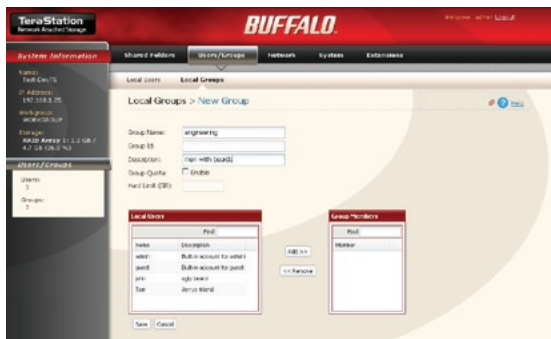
TeraStation
Network Attached Storage

BUFFALO

Welcome admin Logout

System Information

Name:
TeraStation

IP Address:
192.168.1.25

Workgroup:
WORKGROUP

Storage:
RAID Array 1: 1.2 GB / 4.7 GB (26.0 %)

Users/Groups

Users:
3

Groups:
1

Shared Folders | Users/Groups | Network | System | Extensions

Local Users | Local Groups

Local Groups > New Group

Help

Group Name: engineering

Group ID:

Description: men with beards

Group Quota: Enable

Hard Limit (GB):

Local Users

Find

| Name | Description |
|---|---|
| admin | Built-in account for admin |
| guest | Built-in account for guest |
| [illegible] | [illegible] |
| Tom | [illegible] |

Add >>

<< Remove

Group Members

Find

Member

Save | Cancel